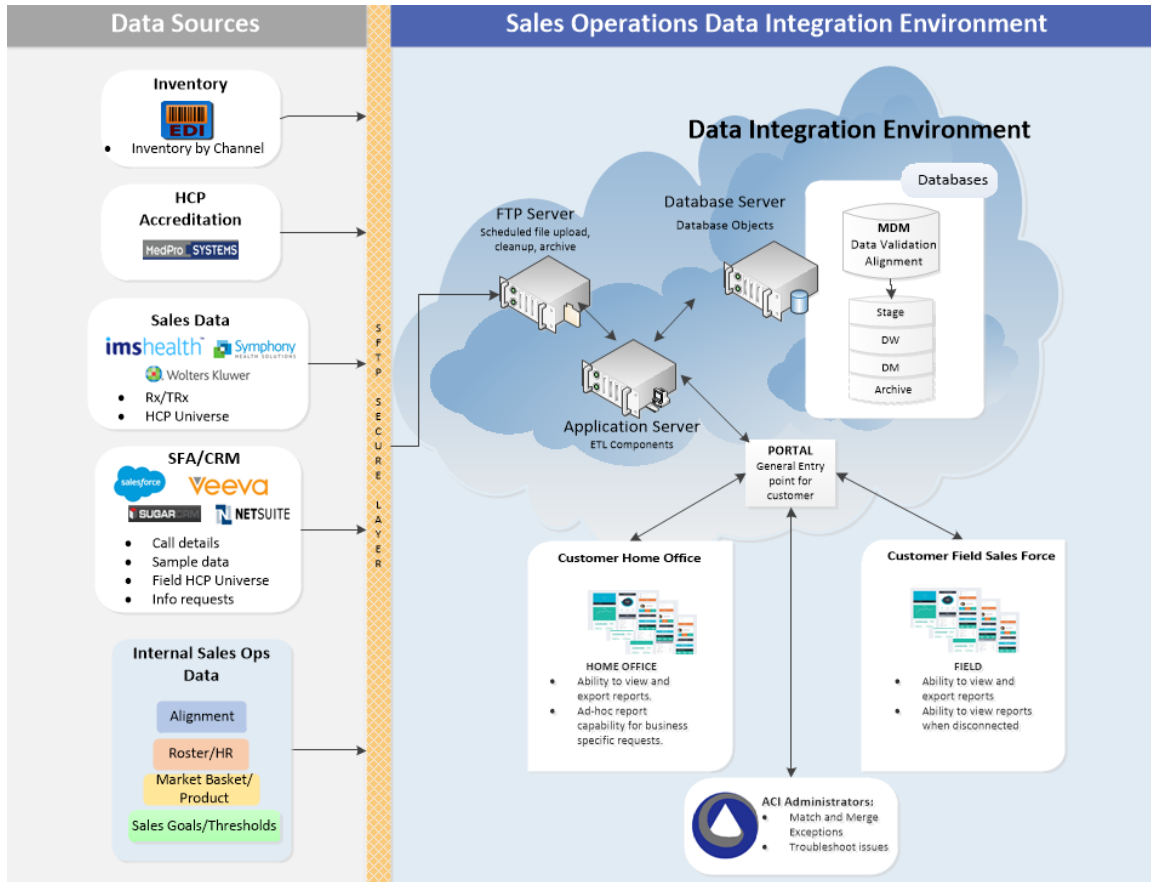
Data Sources

Sales Operations Data Integration Environment

Inventory
EDI
- Inventory by Channel

HCP Accreditation
MedPro SYSTEMS

Sales Data
imshealth Symphony HEALTH SOLUTIONS
Wolters Kluwer
- Rx/TRx
- HCP Universe

SFA/CRM
salesforce Veeva
SUGARCRM NETSUITE
- Call details
- Sample data
- Field HCP Universe
- Info requests

Internal Sales Ops Data
Alignment
Roster/HR
Market Basket/ Product
Sales Goals/Thresholds

S F T P S E C U R E L A Y E R

Data Integration Environment

Databases

FTP Server
Scheduled file upload, cleanup, archive

Database Server
Database Objects

MDM
Data Validation
Alignment

Stage
DW
DM
Archive

Application Server
ETL Components

PORTAL
General Entry point for customer

Customer Home Office
HOME OFFICE
- Ability to view and export reports.
- Ad-hoc report capability for business specific requests.

Customer Field Sales Force
FIELD
- Ability to view and export reports
- Ability to view reports when disconnected

ACI Administrators:
- Match and Merge Exceptions
- Troubleshoot issues